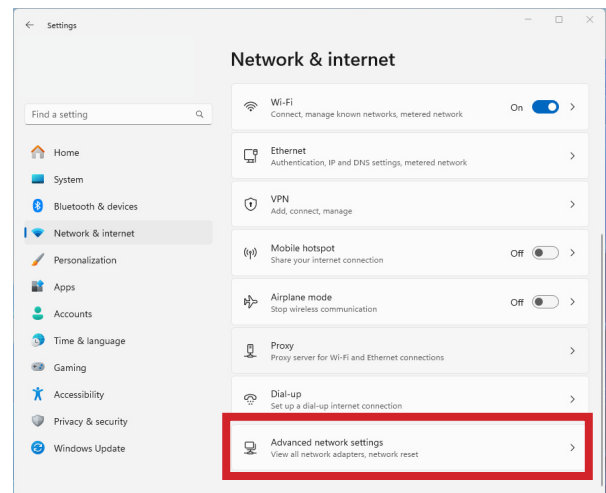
Settings

Network & internet

Find a setting

Home
System
Bluetooth & devices
Network & internet
Personalization
Apps
Accounts
Time & language
Gaming
Accessibility
Privacy & security
Windows Update

Wi-Fi
Connect, manage known networks, metered network
On

Ethernet
Authentication, IP and DNS settings, metered network

VPN
Add, connect, manage

Mobile hotspot
Share your internet connection
Off

Airplane mode
Stop wireless communication
Off

Proxy
Proxy server for Wi-Fi and Ethernet connections

Dial-up
Set up a dial-up internet connection

Advanced network settings
View all network adapters, network reset